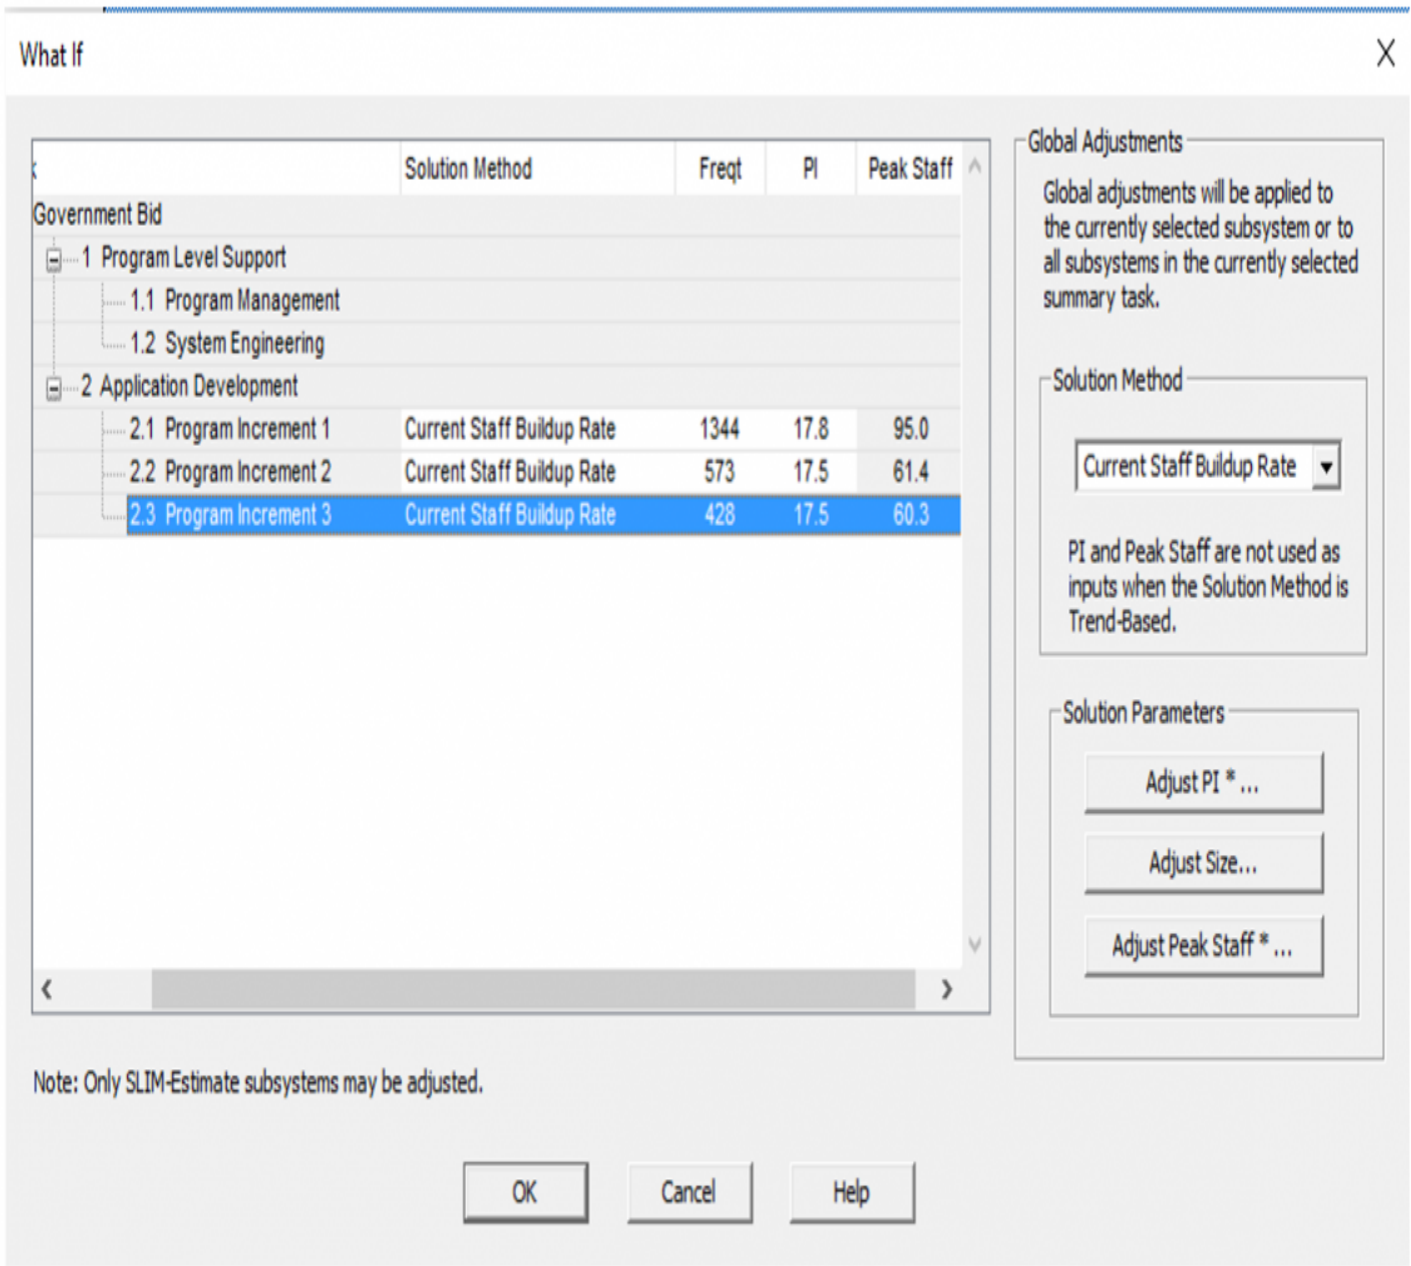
What If

X

| | Solution Method | Freqt | PI | Peak Staff |
|---|---|---|---|---|
| Government Bid | | | | |
| 1 Program Level Support | | | | |
| 1.1 Program Management | | | | |
| 1.2 System Engineering | | | | |
| 2 Application Development | | | | |
| 2.1 Program Increment 1 | Current Staff Buildup Rate | 1344 | 17.8 | 95.0 |
| 2.2 Program Increment 2 | Current Staff Buildup Rate | 573 | 17.5 | 61.4 |
| 2.3 Program Increment 3 | Current Staff Buildup Rate | 428 | 17.5 | 60.3 |

Global Adjustments

Global adjustments will be applied to the currently selected subsystem or to all subsystems in the currently selected summary task.

Solution Method

Current Staff Buildup Rate

PI and Peak Staff are not used as inputs when the Solution Method is Trend-Based.

Solution Parameters

Adjust PI * ...

Adjust Size...

Adjust Peak Staff * ...

Note: Only SLIM-Estimate subsystems may be adjusted.

OK

Cancel

Help